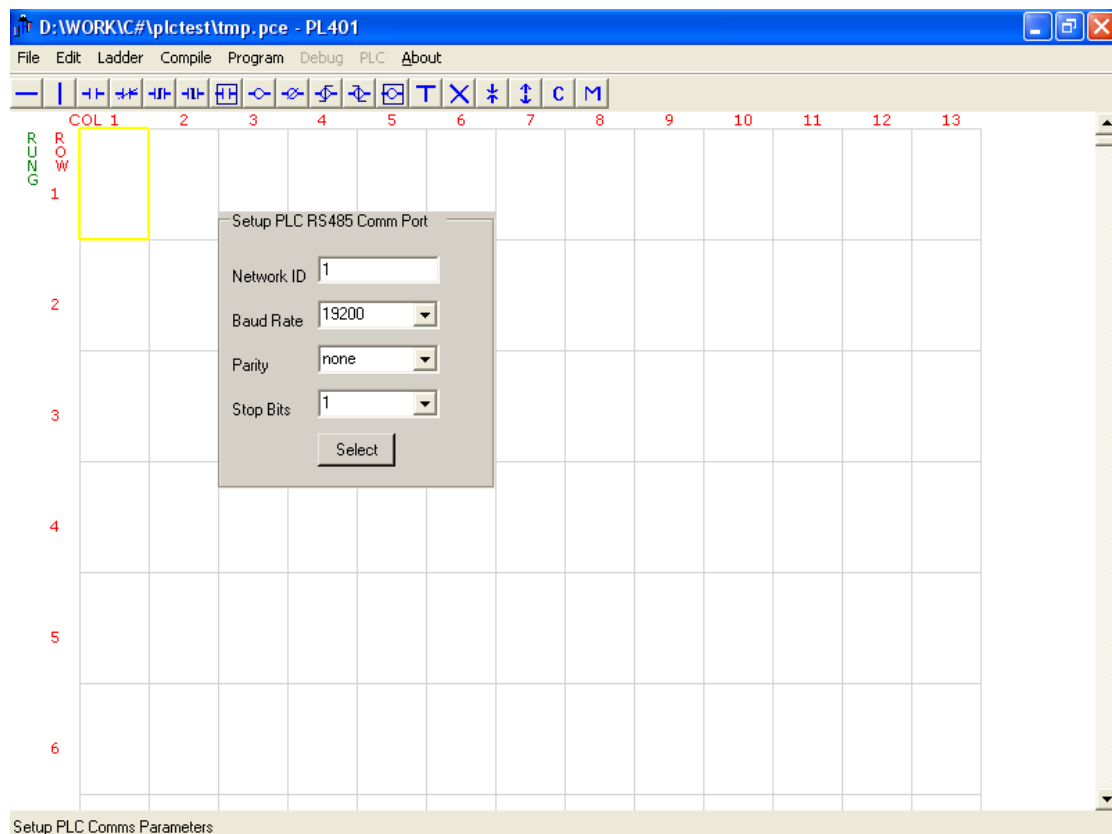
D:\WORK\C#\plctest\tmp.pce - PL401

File Edit Ladder Compile Program Debug PLC About

T C M

RUNG ROW COL 1 2 3 4 5 6 7 8 9 10 11 12 13

1

2

3

4

5

6

Setup PLC RS485 Comm Port

Network ID 1

Baud Rate 19200

Parity none

Stop Bits 1

Select

Setup PLC Comms Parameters